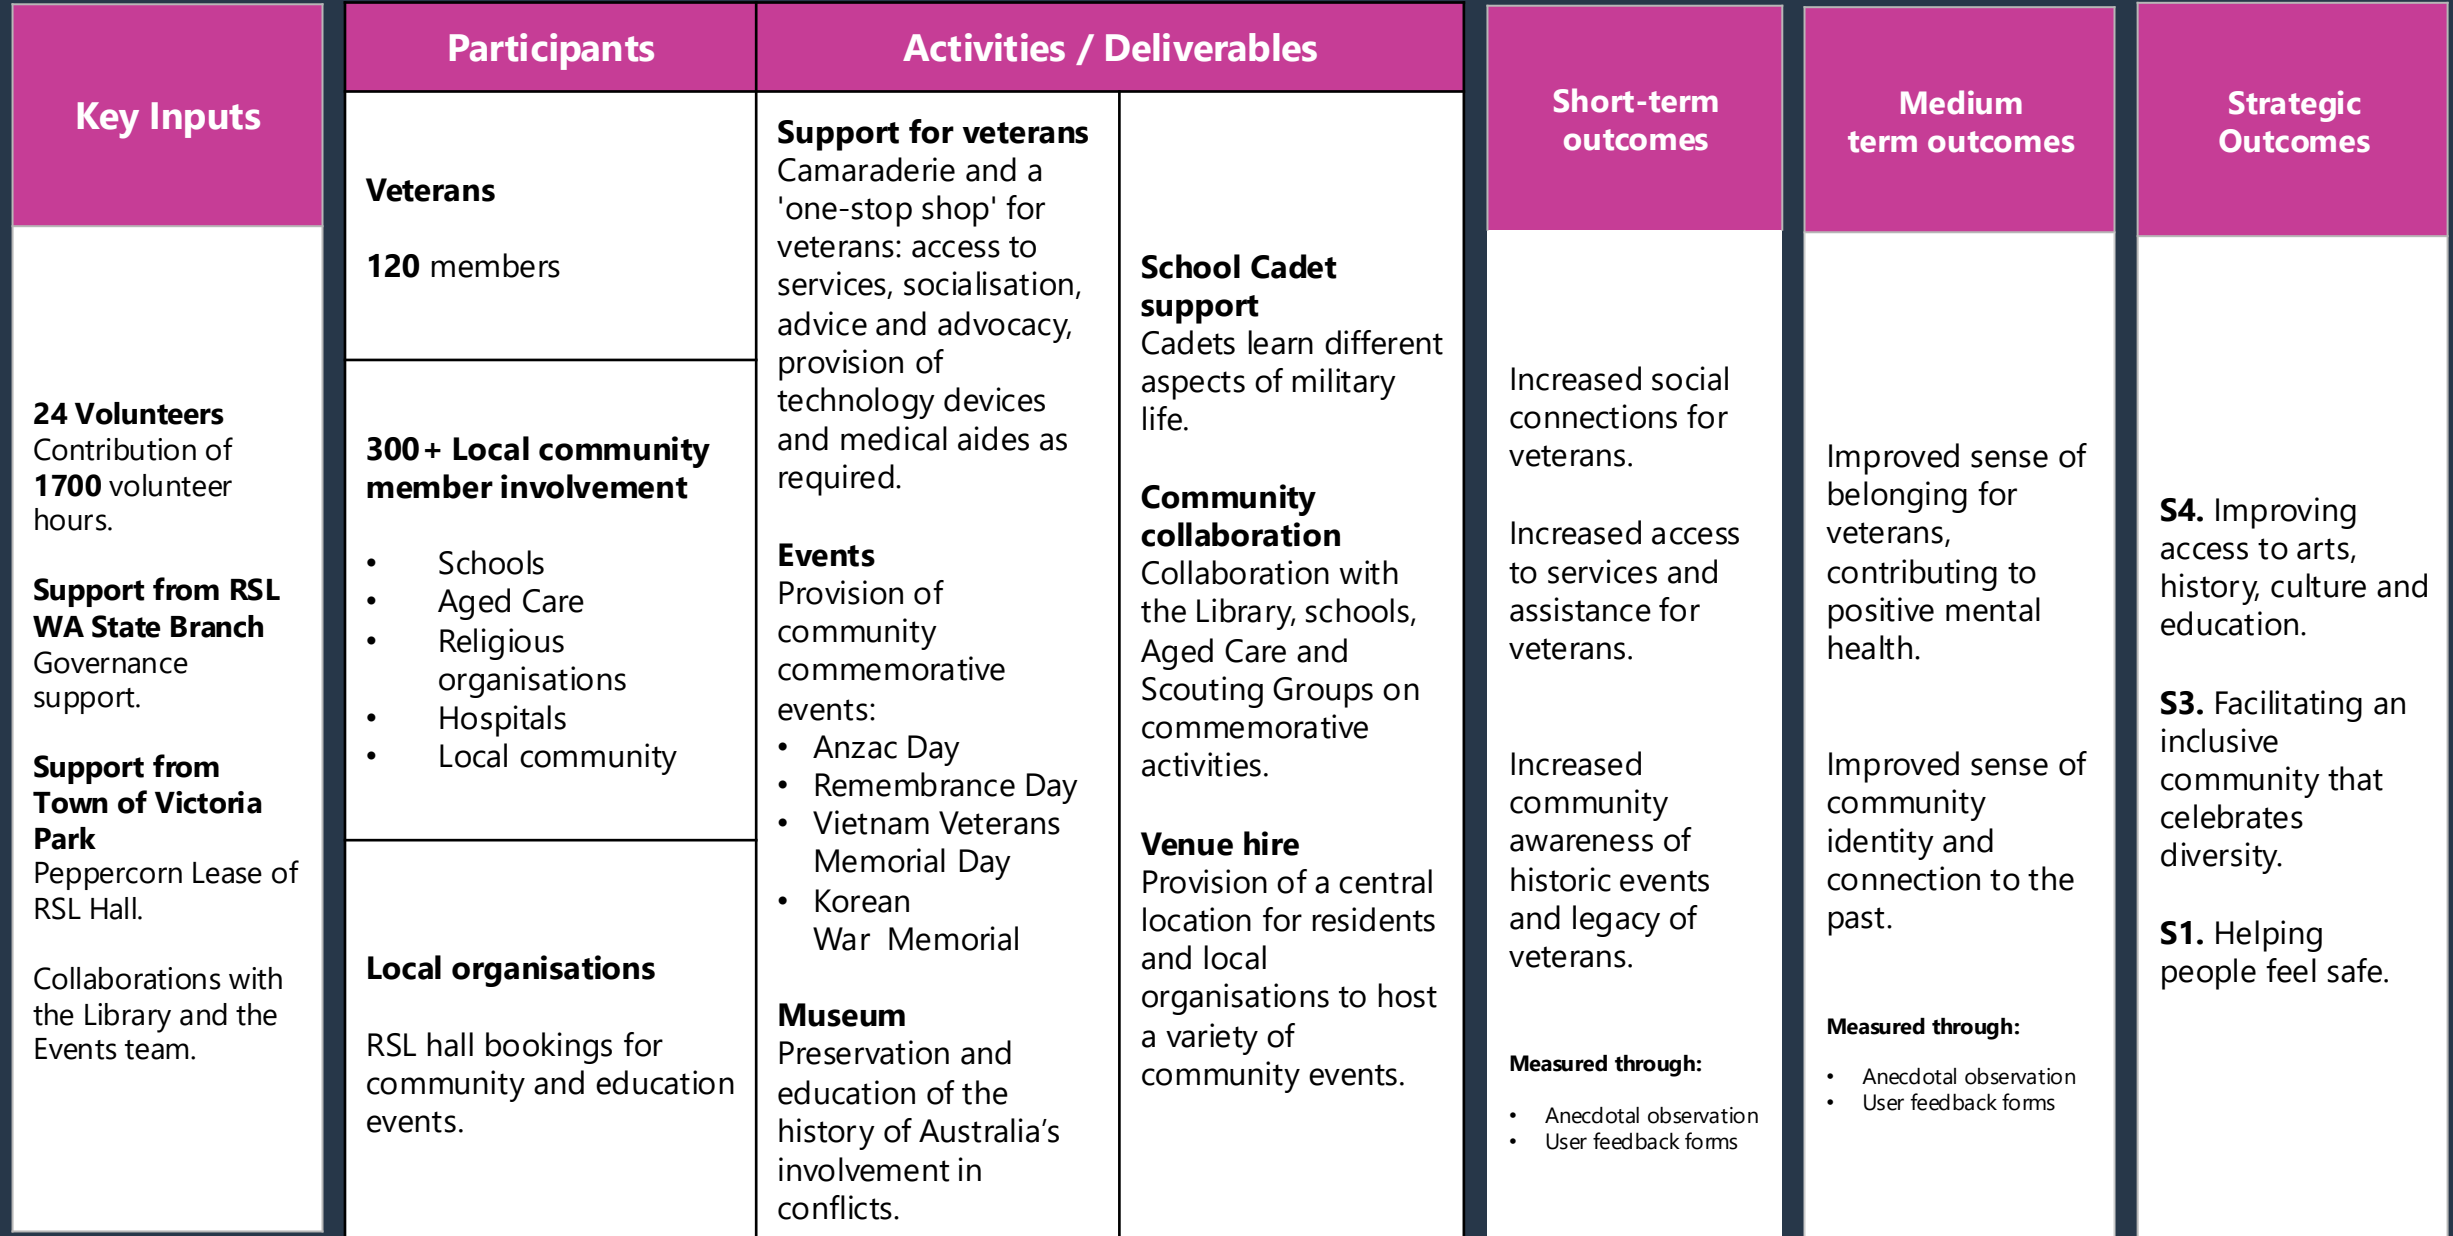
Key Inputs

24 Volunteers
Contribution of 1700 volunteer hours.

Support from RSL WA State Branch
Governance support.

Support from Town of Victoria Park
Peppercorn Lease of RSL Hall.

Collaborations with the Library and the Events team.

Participants

Veterans

120 members

300+ Local community member involvement

- Schools
- Aged Care
- Religious organisations
- Hospitals
- Local community

Local organisations

RSL hall bookings for community and education events.

Activities / Deliverables

Support for veterans
Camaraderie and a 'one-stop shop' for veterans: access to services, socialisation, advice and advocacy, provision of technology devices and medical aides as required.

Events
Provision of community commemorative events:
- Anzac Day
- Remembrance Day
- Vietnam Veterans Memorial Day
- Korean War Memorial

Museum
Preservation and education of the history of Australia's involvement in conflicts.

School Cadet support
Cadets learn different aspects of military life.

Community collaboration
Collaboration with the Library, schools, Aged Care and Scouting Groups on commemorative activities.

Venue hire
Provision of a central location for residents and local organisations to host a variety of community events.

Short-term outcomes

Increased social connections for veterans.

Increased access to services and assistance for veterans.

Increased community awareness of historic events and legacy of veterans.

Measured through:
- Anecdotal observation
- User feedback forms

Medium term outcomes

Improved sense of belonging for veterans, contributing to positive mental health.

Improved sense of community identity and connection to the past.

Measured through:
- Anecdotal observation
- User feedback forms

Strategic Outcomes

S4. Improving access to arts, history, culture and education.

S3. Facilitating an inclusive community that celebrates diversity.

S1. Helping people feel safe.